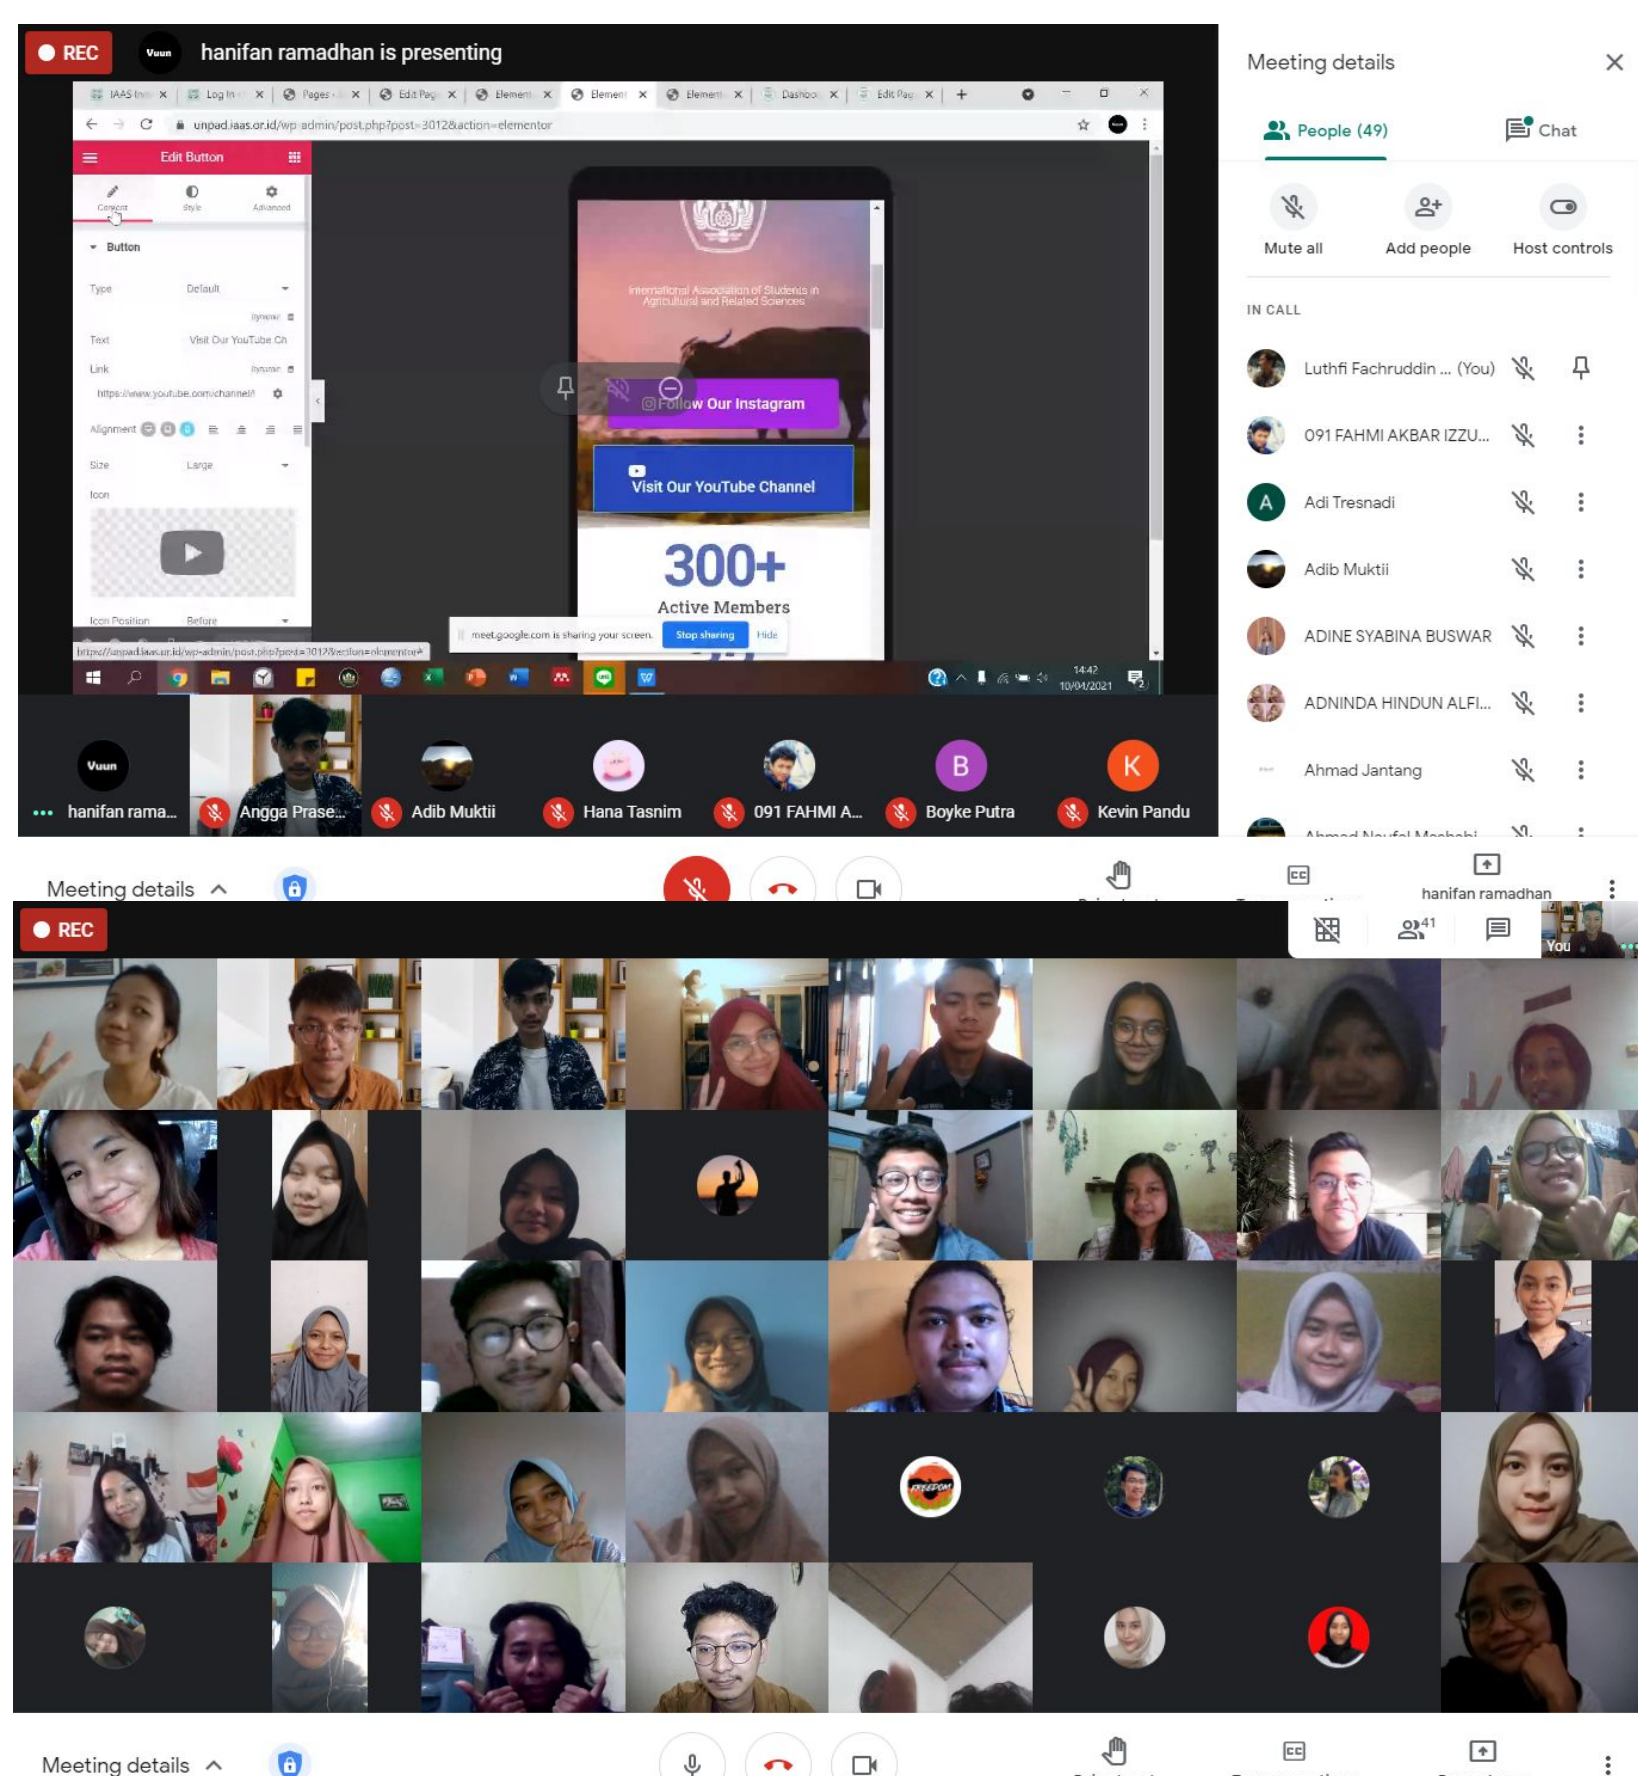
REC
Vuun
hanifan ramadhan is presenting

IAAS Inn | Log In | Pages | Edit Page | Element | Element | Element | Dashboo | Edit Page
unpad.iaas.or.id/wp-admin/post.php?post=3012&action=elementor

Edit Button
Content Style Advanced
Button
Type Default
Text Visit Our YouTube Ch
Link
https://www.youtube.com/channel/
Alignment
Size Large
Icon
Icon Position Before

International Association of Students in Agricultural and Related Sciences
Follow Our Instagram
Visit Our YouTube Channel
300+
Active Members

meet.google.com is sharing your screen. Stop sharing Hide
https://unpad.iaas.or.id/wp-admin/post.php?post=3012&action=elementor
14:42 10/04/2021

Meeting details
People (49)
Chat
Mute all
Add people
Host controls
IN CALL
Luthfi Fachruddin ... (You)
091 FAHMI AKBAR IZZU...
Adi Tresnadi
Adib Muktii
ADINE SYABINA BUSWAR
ADNINDA HINDUN ALFI...
Ahmad Jantang

hanifan rama...
Angga Prase...
Adib Muktii
Hana Tasnim
091 FAHMI A...
Boyke Putra
Kevin Pandu

Meeting details
hanifan ramadhan

REC
41
You

Meeting details